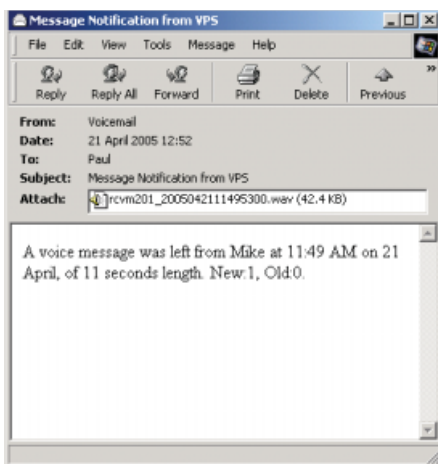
Message Notification from VPS

File Edit View Tools Message Help

Reply Reply All Forward Print Delete Previous

From: Voicemail
Date: 21 April 2005 12:52
To: Paul
Subject: Message Notification from VPS
Attach: rcvm201_20050421111495300.wav (42.4 KB)

A voice message was left from Mike at 11:49 AM on 21 April, of 11 seconds length. New:1, Old:0.